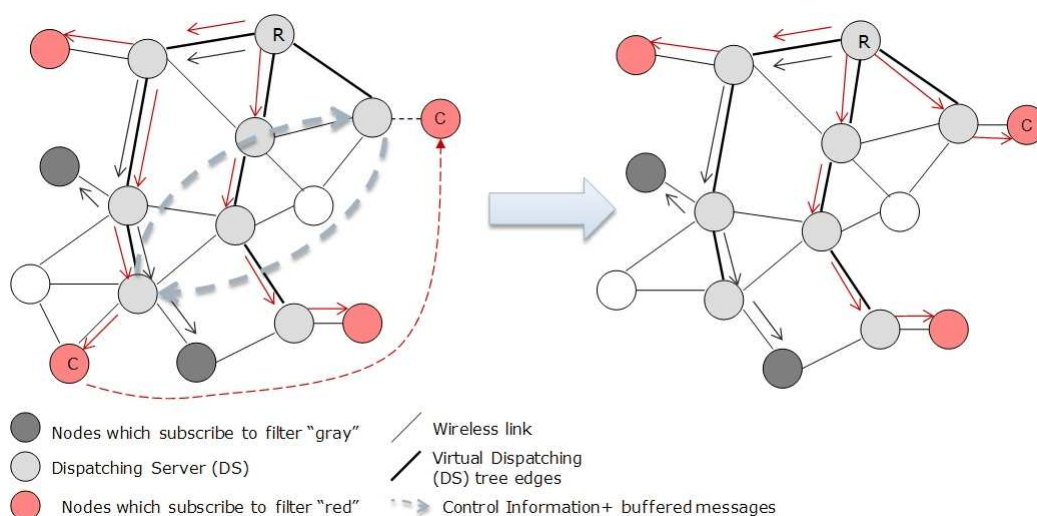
R
C
C
R
C

Nodes which subscribe to filter "gray"
Dispatching Server (DS)
Nodes which subscribe to filter "red"

Wireless link
Virtual Dispatching (DS) tree edges
Control Information+ buffered messages